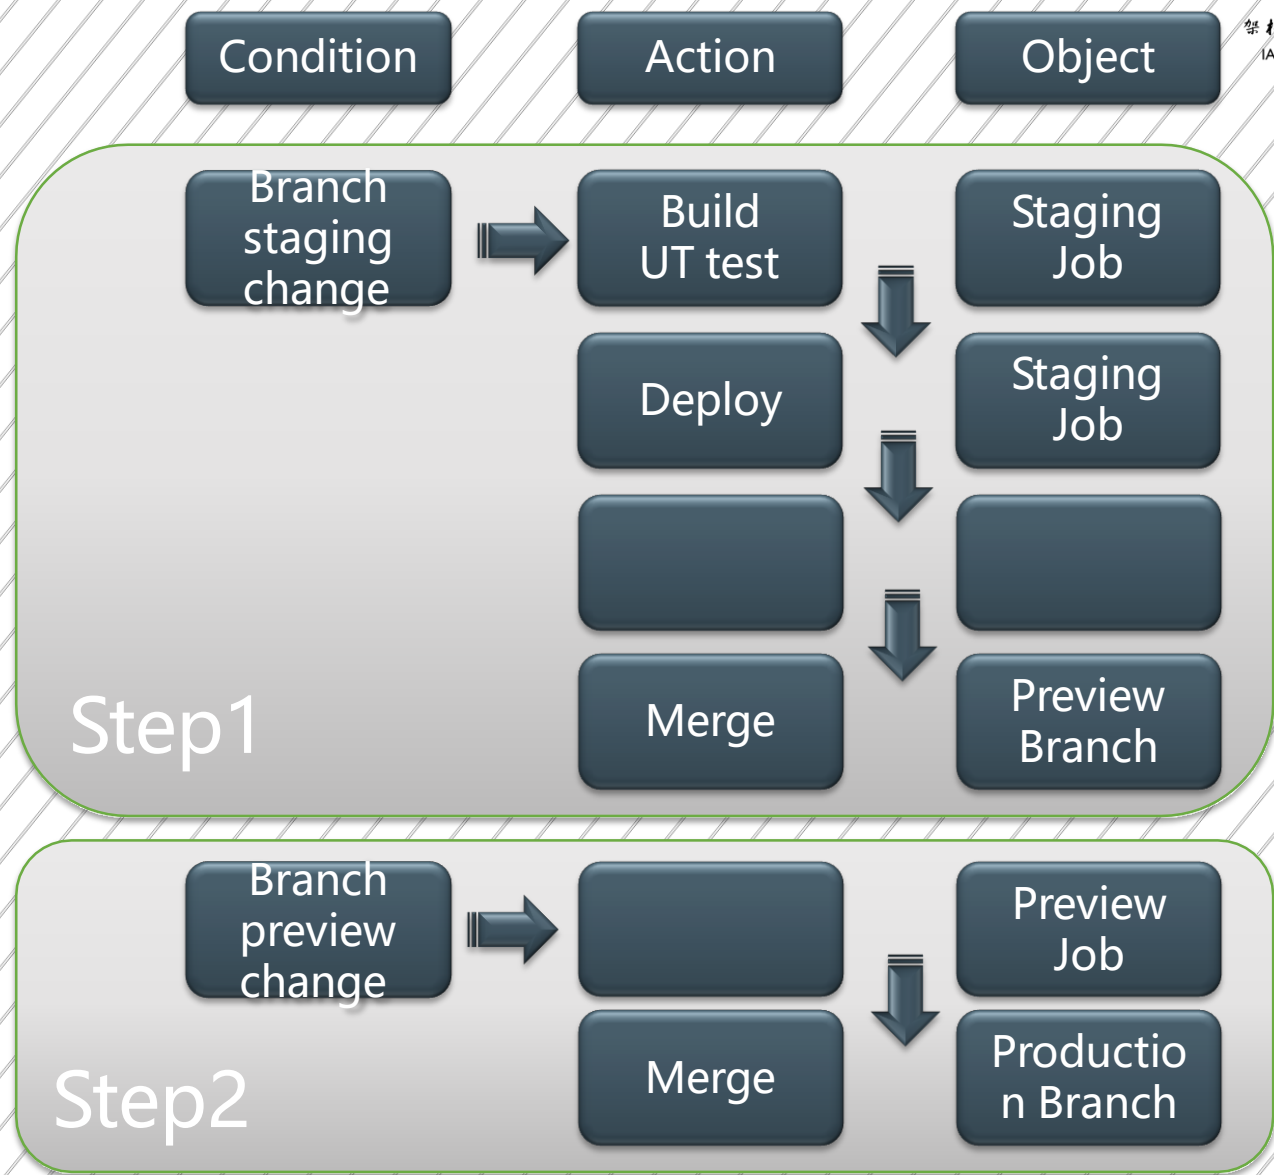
Condition

Action

Object

Branch staging change

Build UT test

Staging Job

Deploy

Staging Job

Merge

Preview Branch

Step1

Branch preview change

Preview Job

Merge

Productio n Branch

Step2

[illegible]
IA